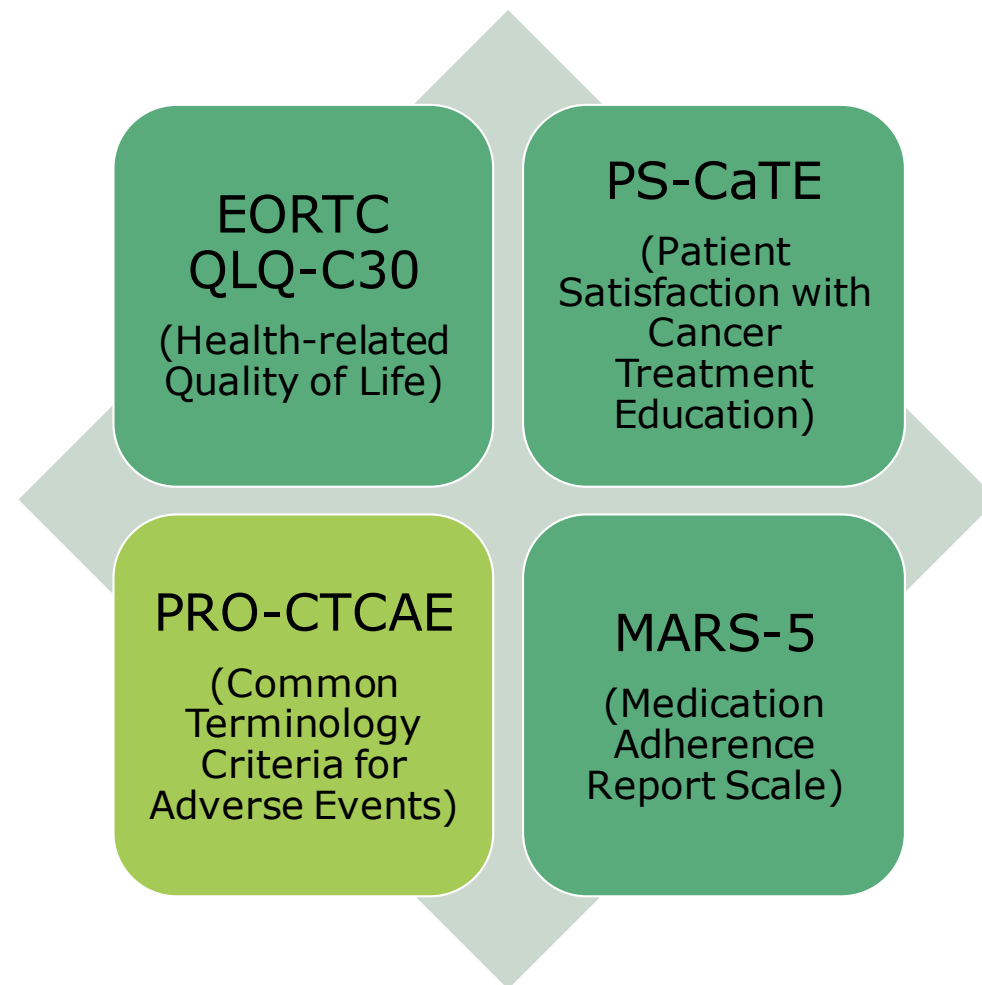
EORTC QLQ-C30

(Health-related Quality of Life)

PS-CaTE

(Patient Satisfaction with Cancer Treatment Education)

PRO-CTCAE

(Common Terminology Criteria for Adverse Events)

MARS-5

(Medication Adherence Report Scale)